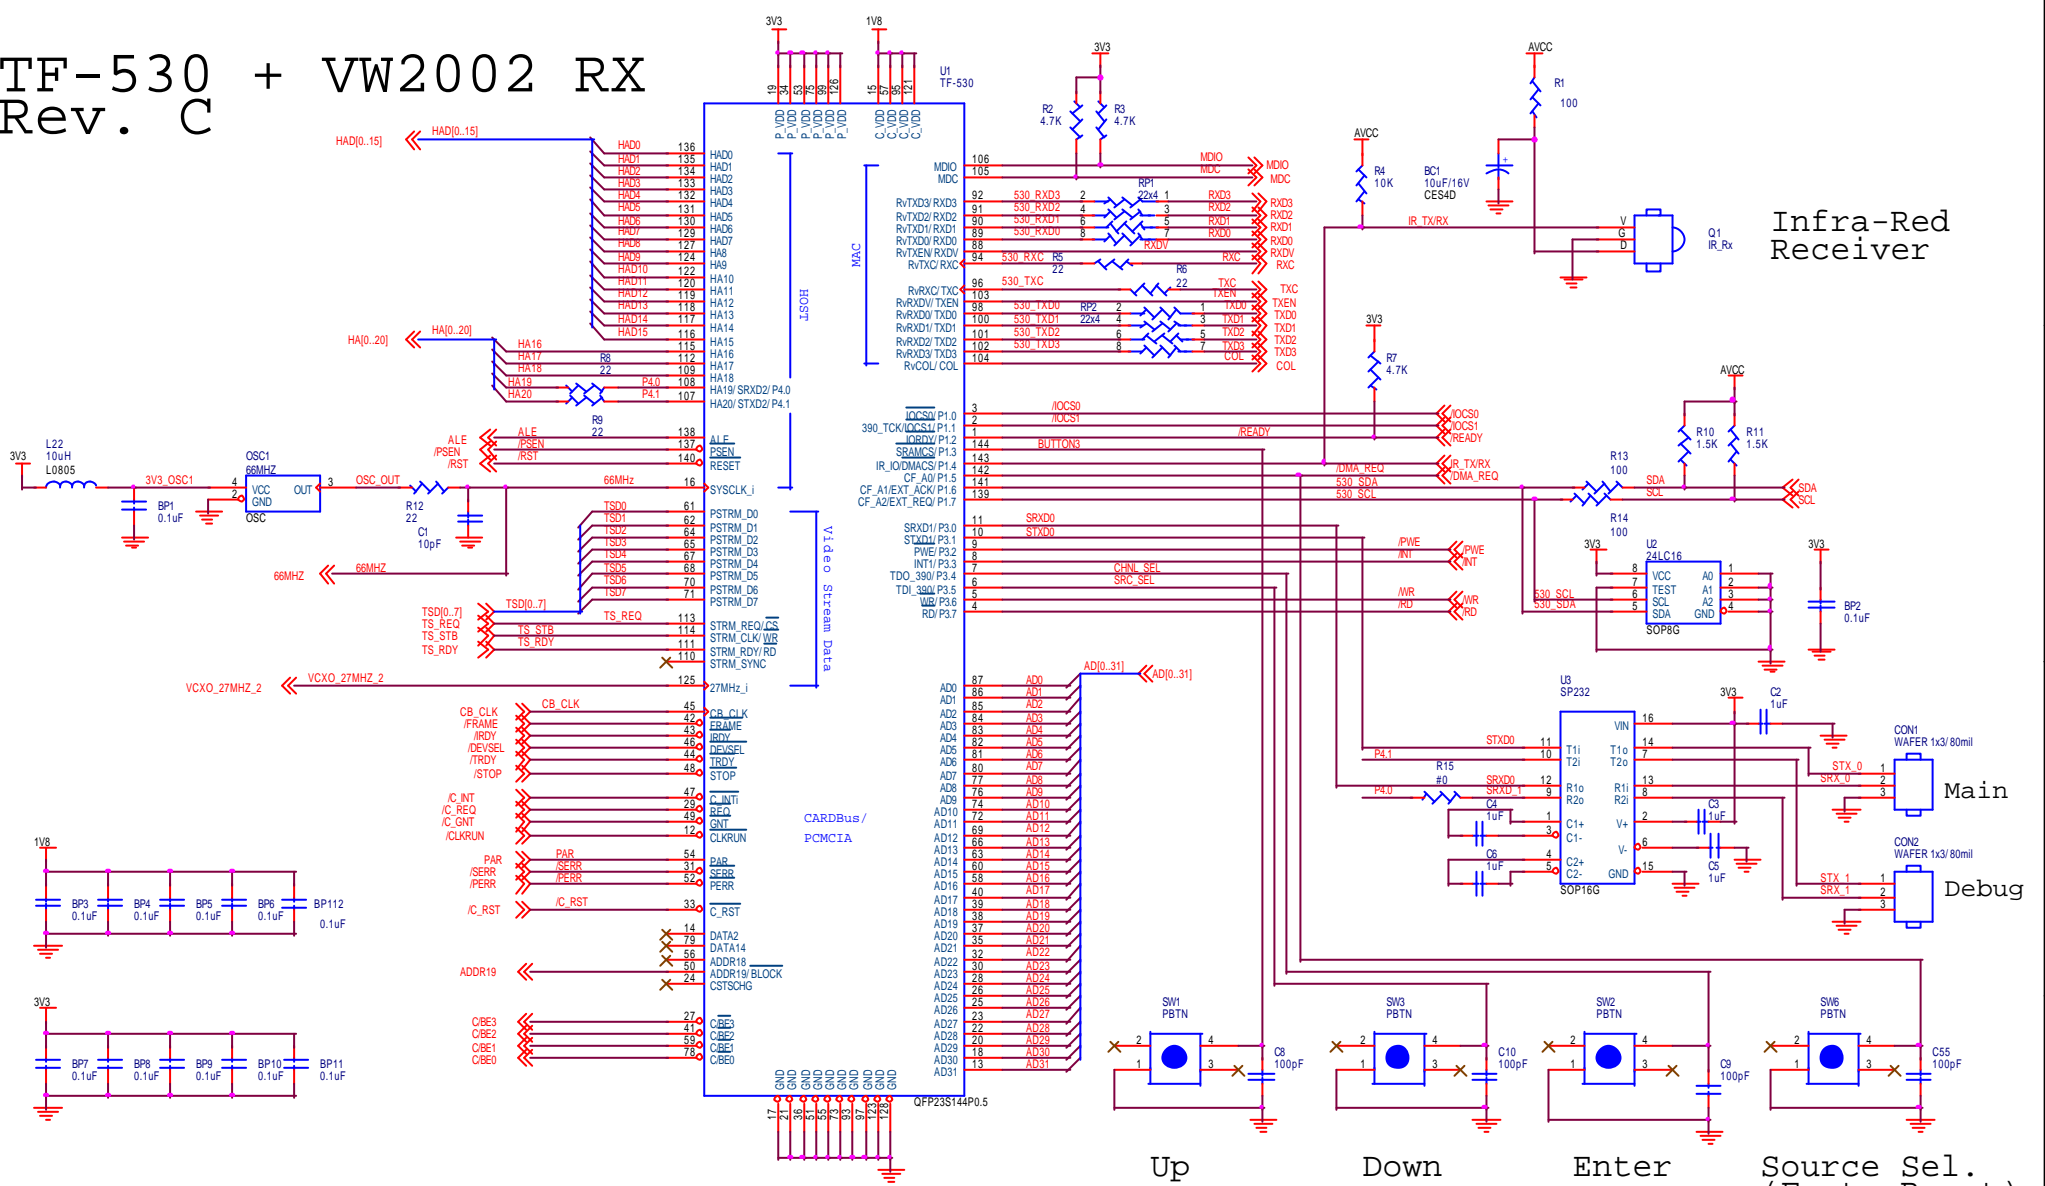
TF-530 + VW2002 RX
Rev. C

Infra-Red
Receiver

Main

Debug

Up

Down

Enter

Source Sel.

U1
TF-530

3V3
1V8

HAD[0..15]
HAD[0..15]
HA[0..20]
HA[0..20]

HAD0 HAD1 HAD2 HAD3 HAD4 HAD5 HAD6 HAD7 HA8 HA9 HA10 HA11 HA12 HA13 HA14 HA15 HA16 HA17 HA18 HA19/ SRXD2/ P4.0 HA20/ STXD2/ P4.1

ALE
PSEN
RESET
SYSCLK_i

PSTRM_D0 PSTRM_D1 PSTRM_D2 PSTRM_D3 PSTRM_D4 PSTRM_D5 PSTRM_D6 PSTRM_D7

STRM_REQ/ CS
STRM_CLK/ WR
STRM_RDY/ RD
STRM_SYNC
27MHz_i

HOST
MAC
Video Stream Data

MDIO
MDC
RvTXD3/ RXD3
RvTXD2/ RXD2
RvTXD1/ RXD1
RvTXD0/ RXD0
RvTXEN/ RXDV
RvTXC/ RXC
RvRXC/ TXC
RvRXDV/ TXEN
RvRXD0/ TXD0
RvRXD1/ TXD1
RvRXD2/ TXD2
RvRXD3/ TXD3
RvCOL/ COL

IOCS0/ P1.0
390_TCK/ IOCS1/ P1.1
IORDY/ P1.2
SRAMCS/ P1.3
IR_IO/DMACS/ P1.4
CF_A0/ P1.5
CF_A1/EXT_ACK/ P1.6
CF_A2/EXT_REQ/ P1.7

SRXD1/ P3.0
STXD1/ P3.1
PWE/ P3.2
INT1/ P3.3
TDO_390/ P3.4
TDI_390/ P3.5
WR/ P3.6
RD/ P3.7

CARDBus/
PCMCIA

CB_CLK FRAME IRDY DEVSEL TRDY STOP
C_INT REQ GNT CLKRUN
PAR SERR PERR
C_RST
DATA2 DATA14 ADDR18 ADDR19/ BLOCK CSTSCHG
C/BE3 C/BE2 C/BE1 C/BE0

AD0 ... AD31
AD[0..31]
QFP23S144P0.5

R2 4.7K
R3 4.7K
R1 100
AVCC
R4 10K
BC1 10uF/16V CES4D
Q1 IR_Rx
IR_TX/RX
RP1 22x4
RP2 22x4
R5 22
R6 22
R7 4.7K
R8 22
R9 22
R10 1.5K
R11 1.5K
R13 100
R14 100
SDA SCL

U2 24LC16
VCC TEST SCL SDA A0 A1 A2 GND
SOP8G
BP2 0.1uF

L22 10uH L0805
3V3_OSC1
OSC1 66MHZ
VCC GND OSC OUT
OSC_OUT
R12 22
C1 10pF
BP1 0.1uF
66MHz
66MHZ

TSD[0..7]
TS_REQ TS_STB TS_RDY
VCXO_27MHZ_2

U3 SP232
VIN T1i T2i T1o T2o R1o R2o R1i R2i C1+ C1- C2+ C2- V+ V- GND
SOP16G
C2 1uF
C3 1uF
C4 1uF
C5 1uF
C6 1uF
R15 #0
STXD0 SRXD0 SRXD_1 P4.1 P4.0

CON1 WAFER 1x3/ 80mil
STX_0 SRX_0
CON2 WAFER 1x3/ 80mil
STX_1 SRX_1

BP3 0.1uF BP4 0.1uF BP5 0.1uF BP6 0.1uF BP112 0.1uF
BP7 0.1uF BP8 0.1uF BP9 0.1uF BP10 0.1uF BP11 0.1uF

SW1 PBTN
SW3 PBTN
SW2 PBTN
SW6 PBTN
C8 100pF
C10 100pF
C9 100pF
C55 100pF

BUTTON3
/DMA_REQ
530_SDA
530_SCL
CHNL_SEL
SRC_SEL